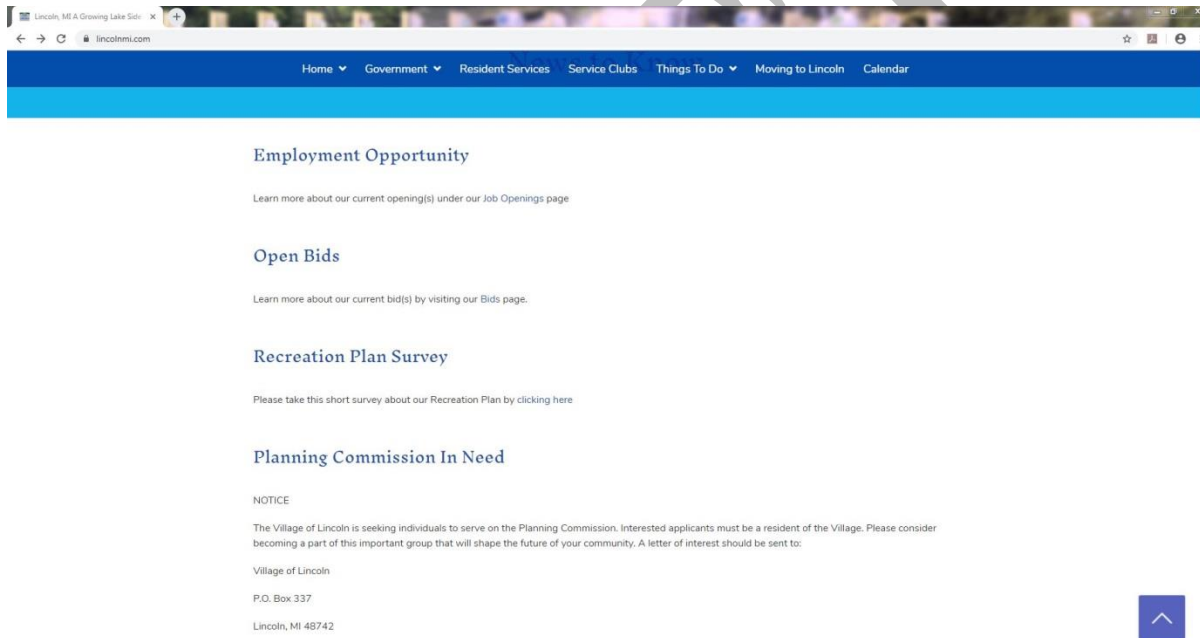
Lincoln, MI A Growing Lake Side ×

lincolnmi.com

Home Government Resident Services Service Clubs Things To Do Moving to Lincoln Calendar

Employment Opportunity

Learn more about our current opening(s) under our Job Openings page

Open Bids

Learn more about our current bid(s) by visiting our Bids page.

Recreation Plan Survey

Please take this short survey about our Recreation Plan by clicking here

Planning Commission In Need

NOTICE

The Village of Lincoln is seeking individuals to serve on the Planning Commission. Interested applicants must be a resident of the Village. Please consider becoming a part of this important group that will shape the future of your community. A letter of interest should be sent to:

Village of Lincoln

P.O. Box 337

Lincoln, MI 48742